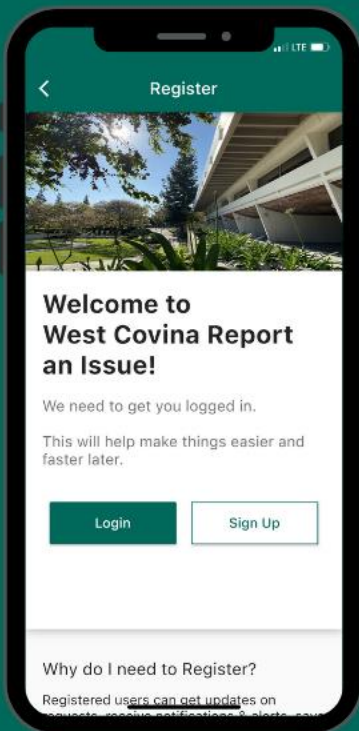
LTE

Register

Welcome to West Covina Report an Issue!

We need to get you logged in.

This will help make things easier and faster later.

Login

Sign Up

Why do I need to Register?

Registered users can get updates on requests, receive notifications & alerts, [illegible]